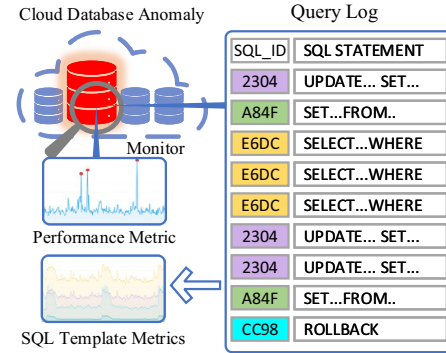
Cloud Database Anomaly

Query Log

Monitor

Performance Metric

SQL Template Metrics

| SQL_ID | SQL STATEMENT |
|---|---|
| 2304 | UPDATE... SET... |
| A84F | SET...FROM.. |
| E6DC | SELECT...WHERE |
| E6DC | SELECT...WHERE |
| E6DC | SELECT...WHERE |
| 2304 | UPDATE... SET... |
| 2304 | UPDATE... SET... |
| A84F | SET...FROM.. |
| CC98 | ROLLBACK |